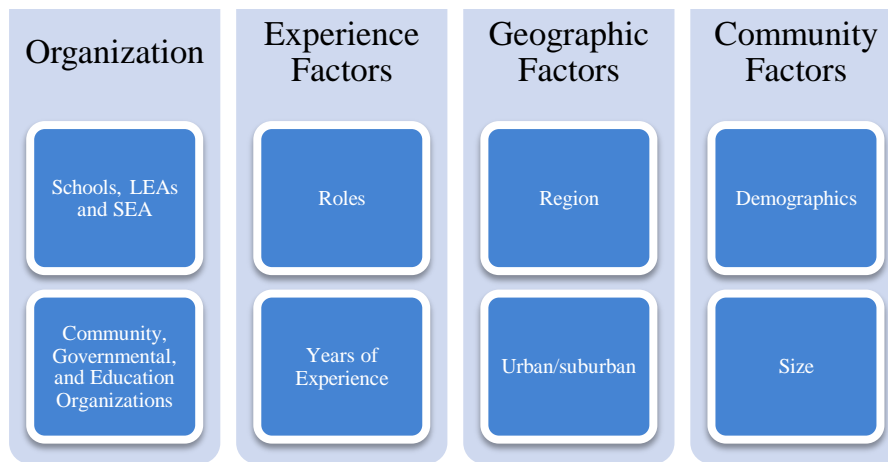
Organization

Schools, LEAs and SEA

Community, Governmental, and Education Organizations

Experience Factors

Roles

Years of Experience

Geographic Factors

Region

Urban/suburban

Community Factors

Demographics

Size